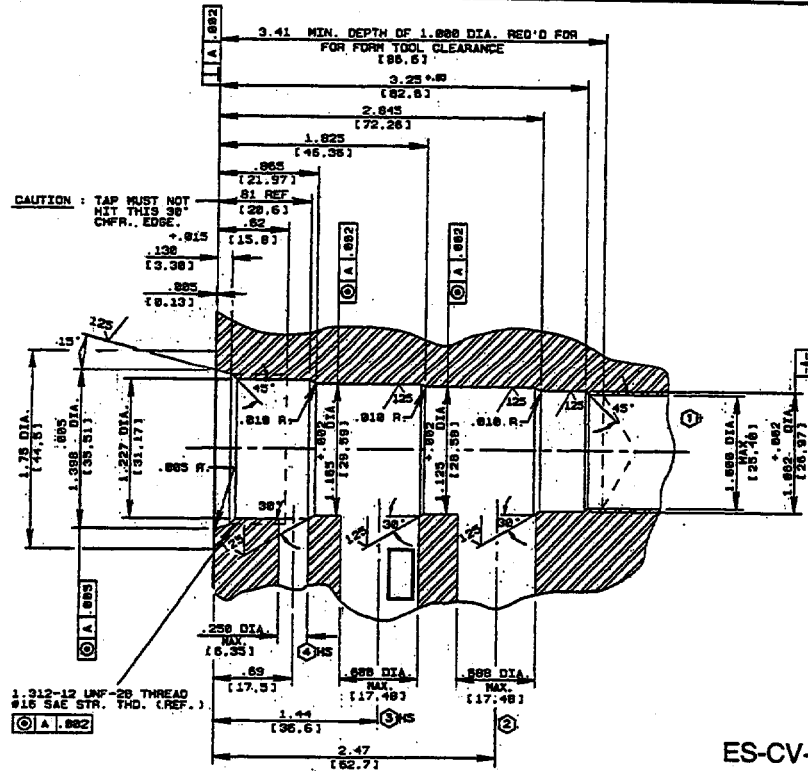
A .002

3.41 MIN. DEPTH OF 1.000 DIA. REQ'D FOR FOR FORM TOOL CLEARANCE [86.6]

3.25 +.00 [82.6]

2.845 [72.26]

1.825 [46.36]

.865 [21.97]

81 REF [20.6]

.62 [15.8]

CAUTION : TAP MUST NOT HIT THIS 30° CHFR. EDGE.

+.015

.130 [3.30]

.005 [0.13]

125

15°

45°

.010 R.

.010 R.

.010 R.

125

125

125

45°

A .002

A .002

1

1.75 DIA. [44.5]

1.398 DIA. [35.51]

1.227 DIA. [31.17]

.005 R.

1.165 +.002 [29.59]

1.125 +.002 [28.58]

1.000 DIA. MAX. [25.40]

1.062 +.002 DIA. [26.97]

30°

30°

30°

125

125

125

A .005

.250 DIA. MAX. [6.35]

4 HS

.69 [17.5]

.688 DIA. MAX. [17.48]

.688 DIA. MAX. [17.48]

1.312-12 UNF-2B THREAD #16 SAE STR. THD. (REF.)

A .002

1.44 [36.6]

3 HS

2

2.47 [62.7]

ES-CV-